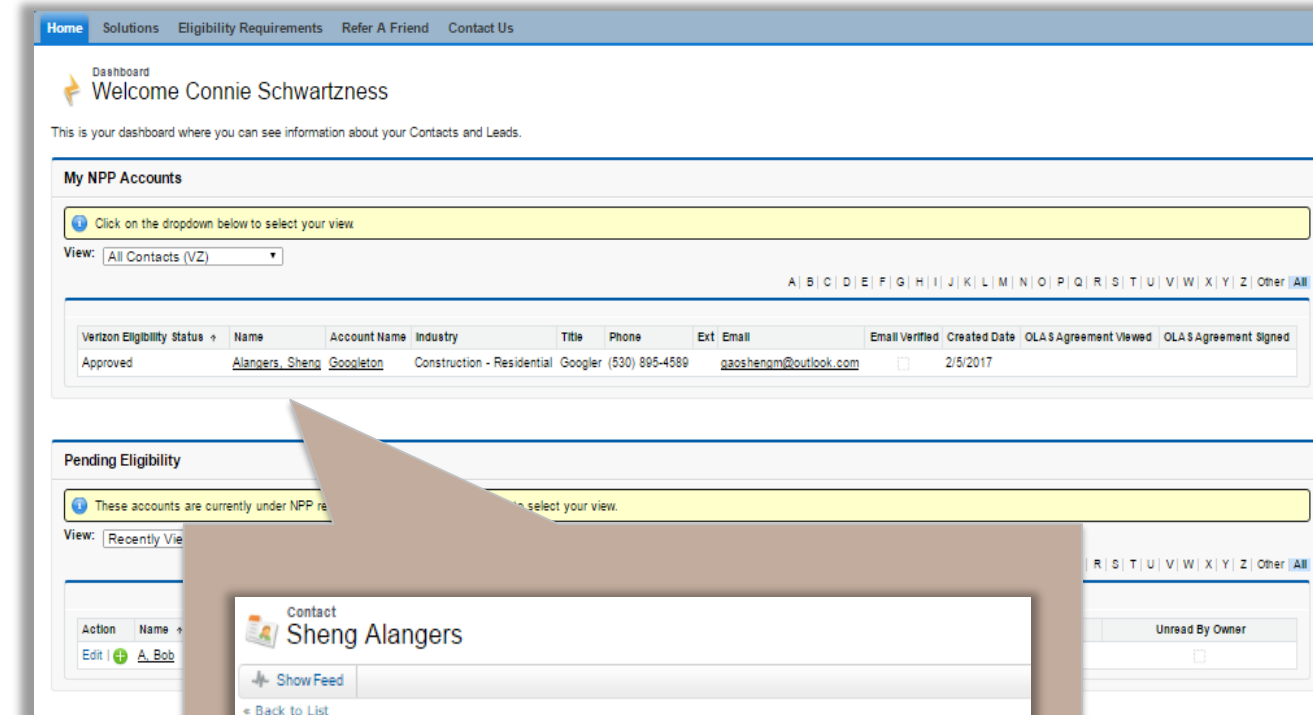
Home Solutions Eligibility Requirements Refer A Friend Contact Us

Dashboard
Welcome Connie Schwartzness

This is your dashboard where you can see information about your Contacts and Leads.

My NPP Accounts

Click on the dropdown below to select your view.

View: All Contacts (VZ)

A | B | C | D | E | F | G | H | I | J | K | L | M | N | O | P | Q | R | S | T | U | V | W | X | Y | Z | Other All

| Verizon Eligibility Status | Name | Account Name | Industry | Title | Phone | Ext | Email | Email Verified | Created Date | OLA S Agreement Viewed | OLA S Agreement Signed |
|---|---|---|---|---|---|---|---|---|---|---|---|
| Approved | Alangers, Sheng | Googleton | Construction - Residential | Googler | (530) 895-4589 | | gaoshengm@outlook.com | | 2/5/2017 | | |

Pending Eligibility

These accounts are currently under NPP re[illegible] to select your view.

View: Recently Vie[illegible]

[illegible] | R | S | T | U | V | W | X | Y | Z | Other All

| Action | Name | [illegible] | Unread By Owner |
|---|---|---|---|
| Edit | A, Bob | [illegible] | |

Contact
Sheng Alangers

Show Feed

« Back to List